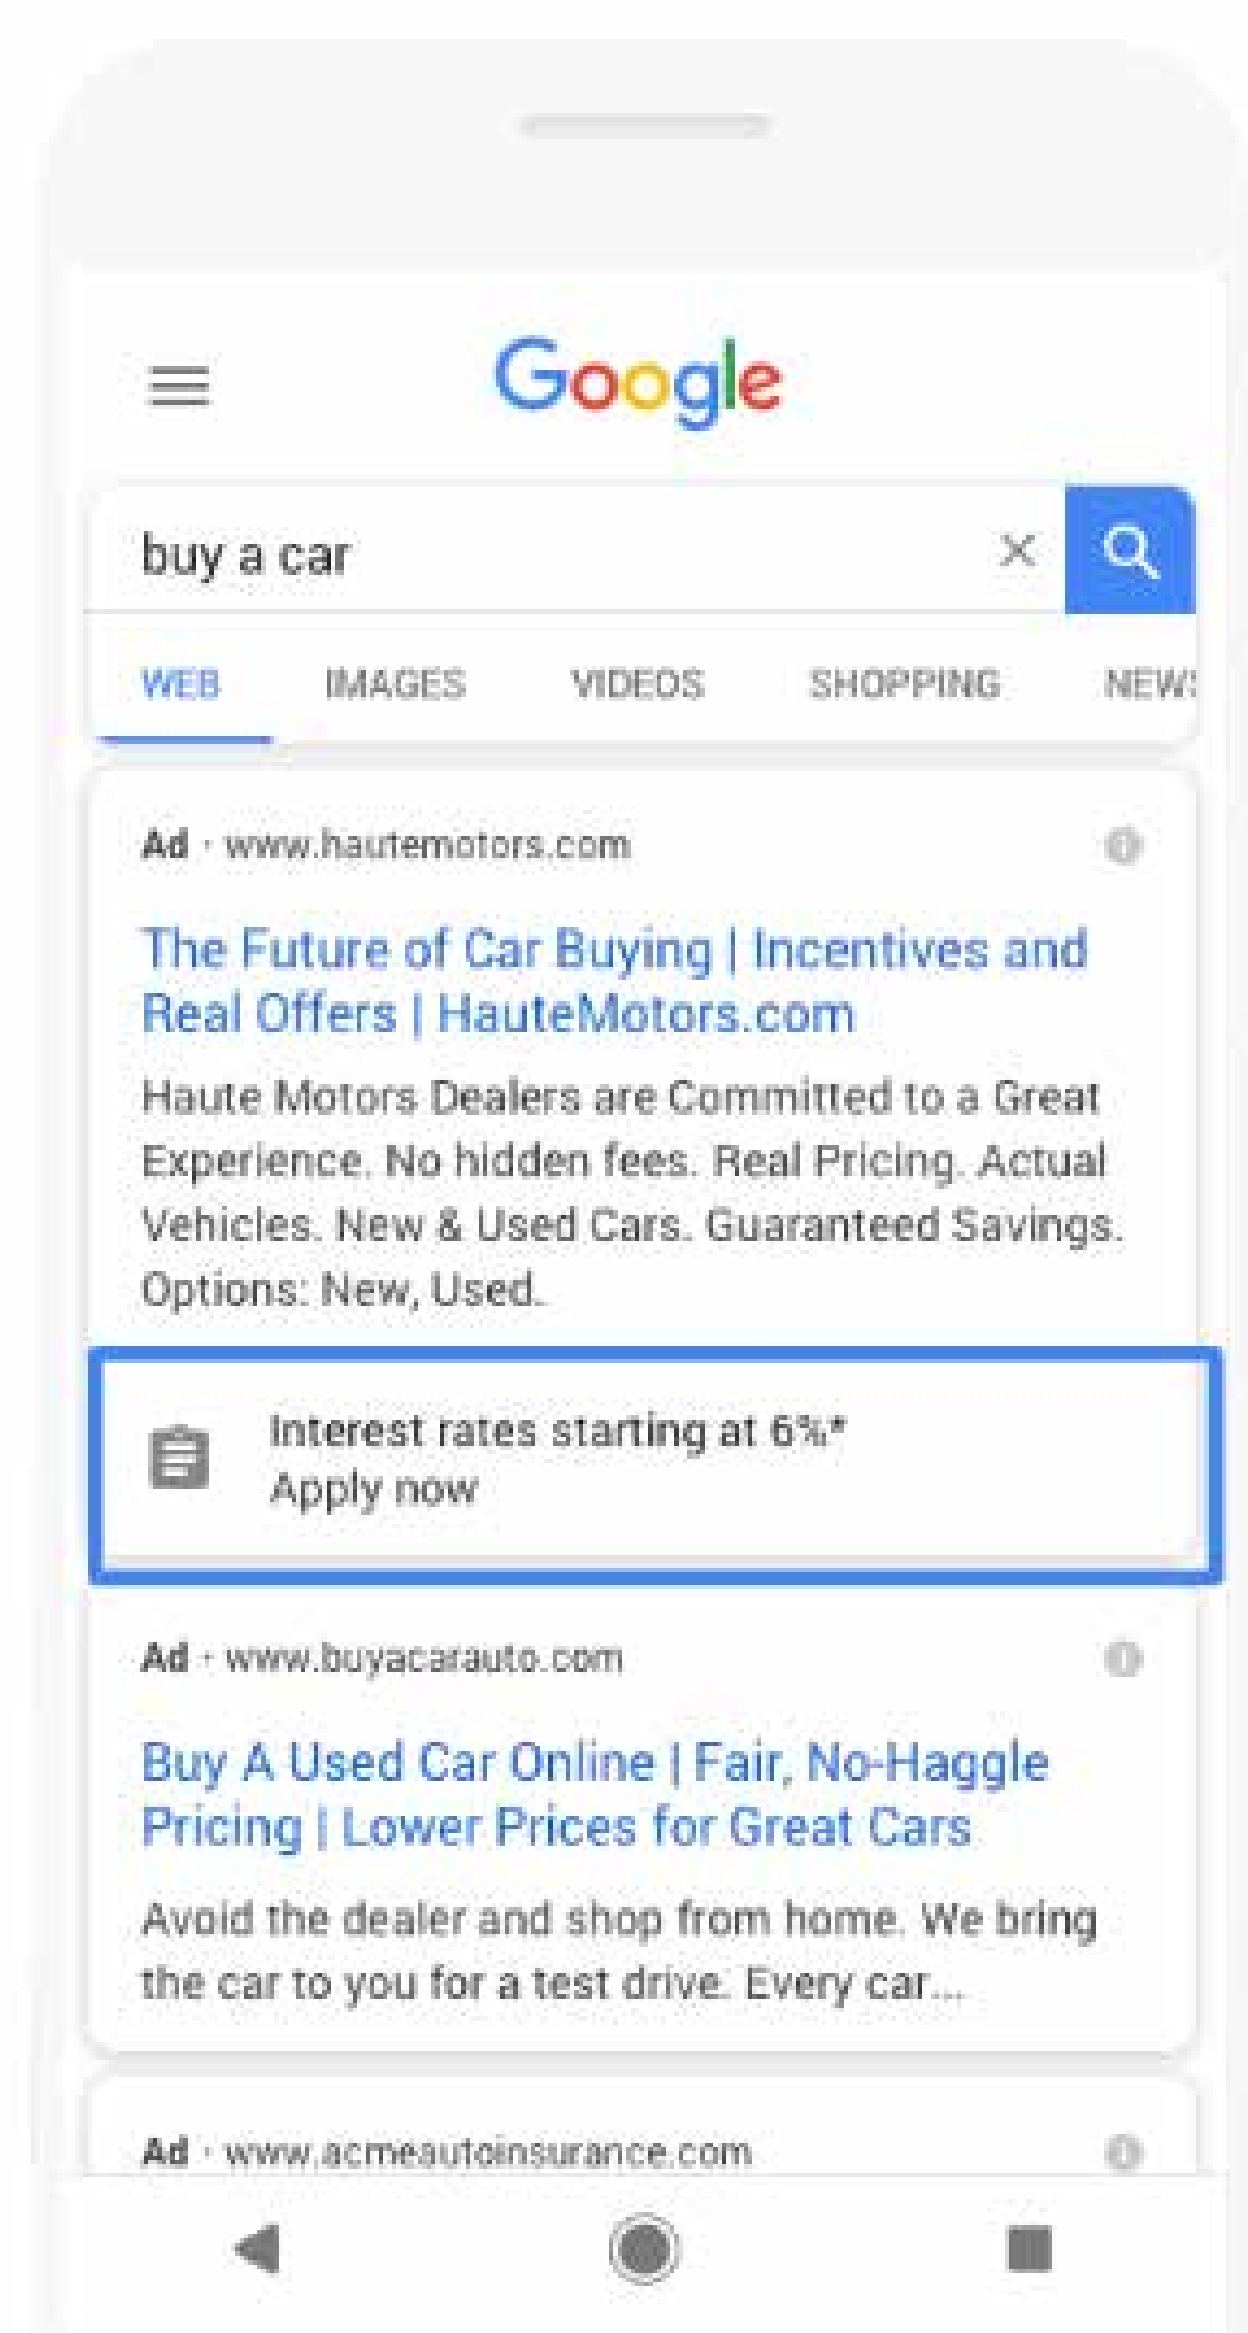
Google

buy a car

WEB IMAGES VIDEOS SHOPPING NEWS

Ad · www.hautemotors.com

The Future of Car Buying | Incentives and Real Offers | HauteMotors.com

Haute Motors Dealers are Committed to a Great Experience. No hidden fees. Real Pricing. Actual Vehicles. New & Used Cars. Guaranteed Savings. Options: New, Used.

Interest rates starting at 6%*
Apply now

Ad · www.buyacarauto.com

Buy A Used Car Online | Fair, No-Haggle Pricing | Lower Prices for Great Cars

Avoid the dealer and shop from home. We bring the car to you for a test drive. Every car...

Ad · www.acmeautoinsurance.com